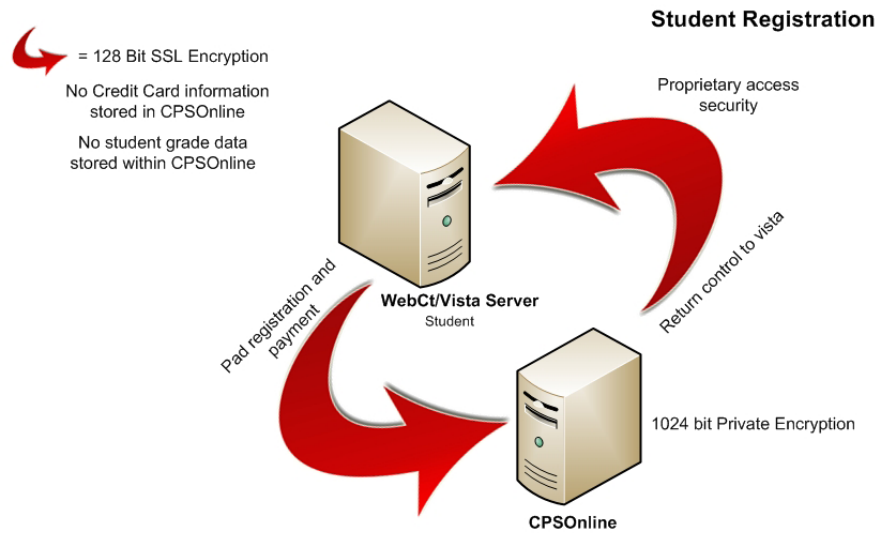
Student Registration

= 128 Bit SSL Encryption

No Credit Card information stored in CPSOnline

No student grade data stored within CPSOnline

Proprietary access security

WebCt/Vista Server
Student

Return control to vista

Pad registration and payment

1024 bit Private Encryption

CPSOnline